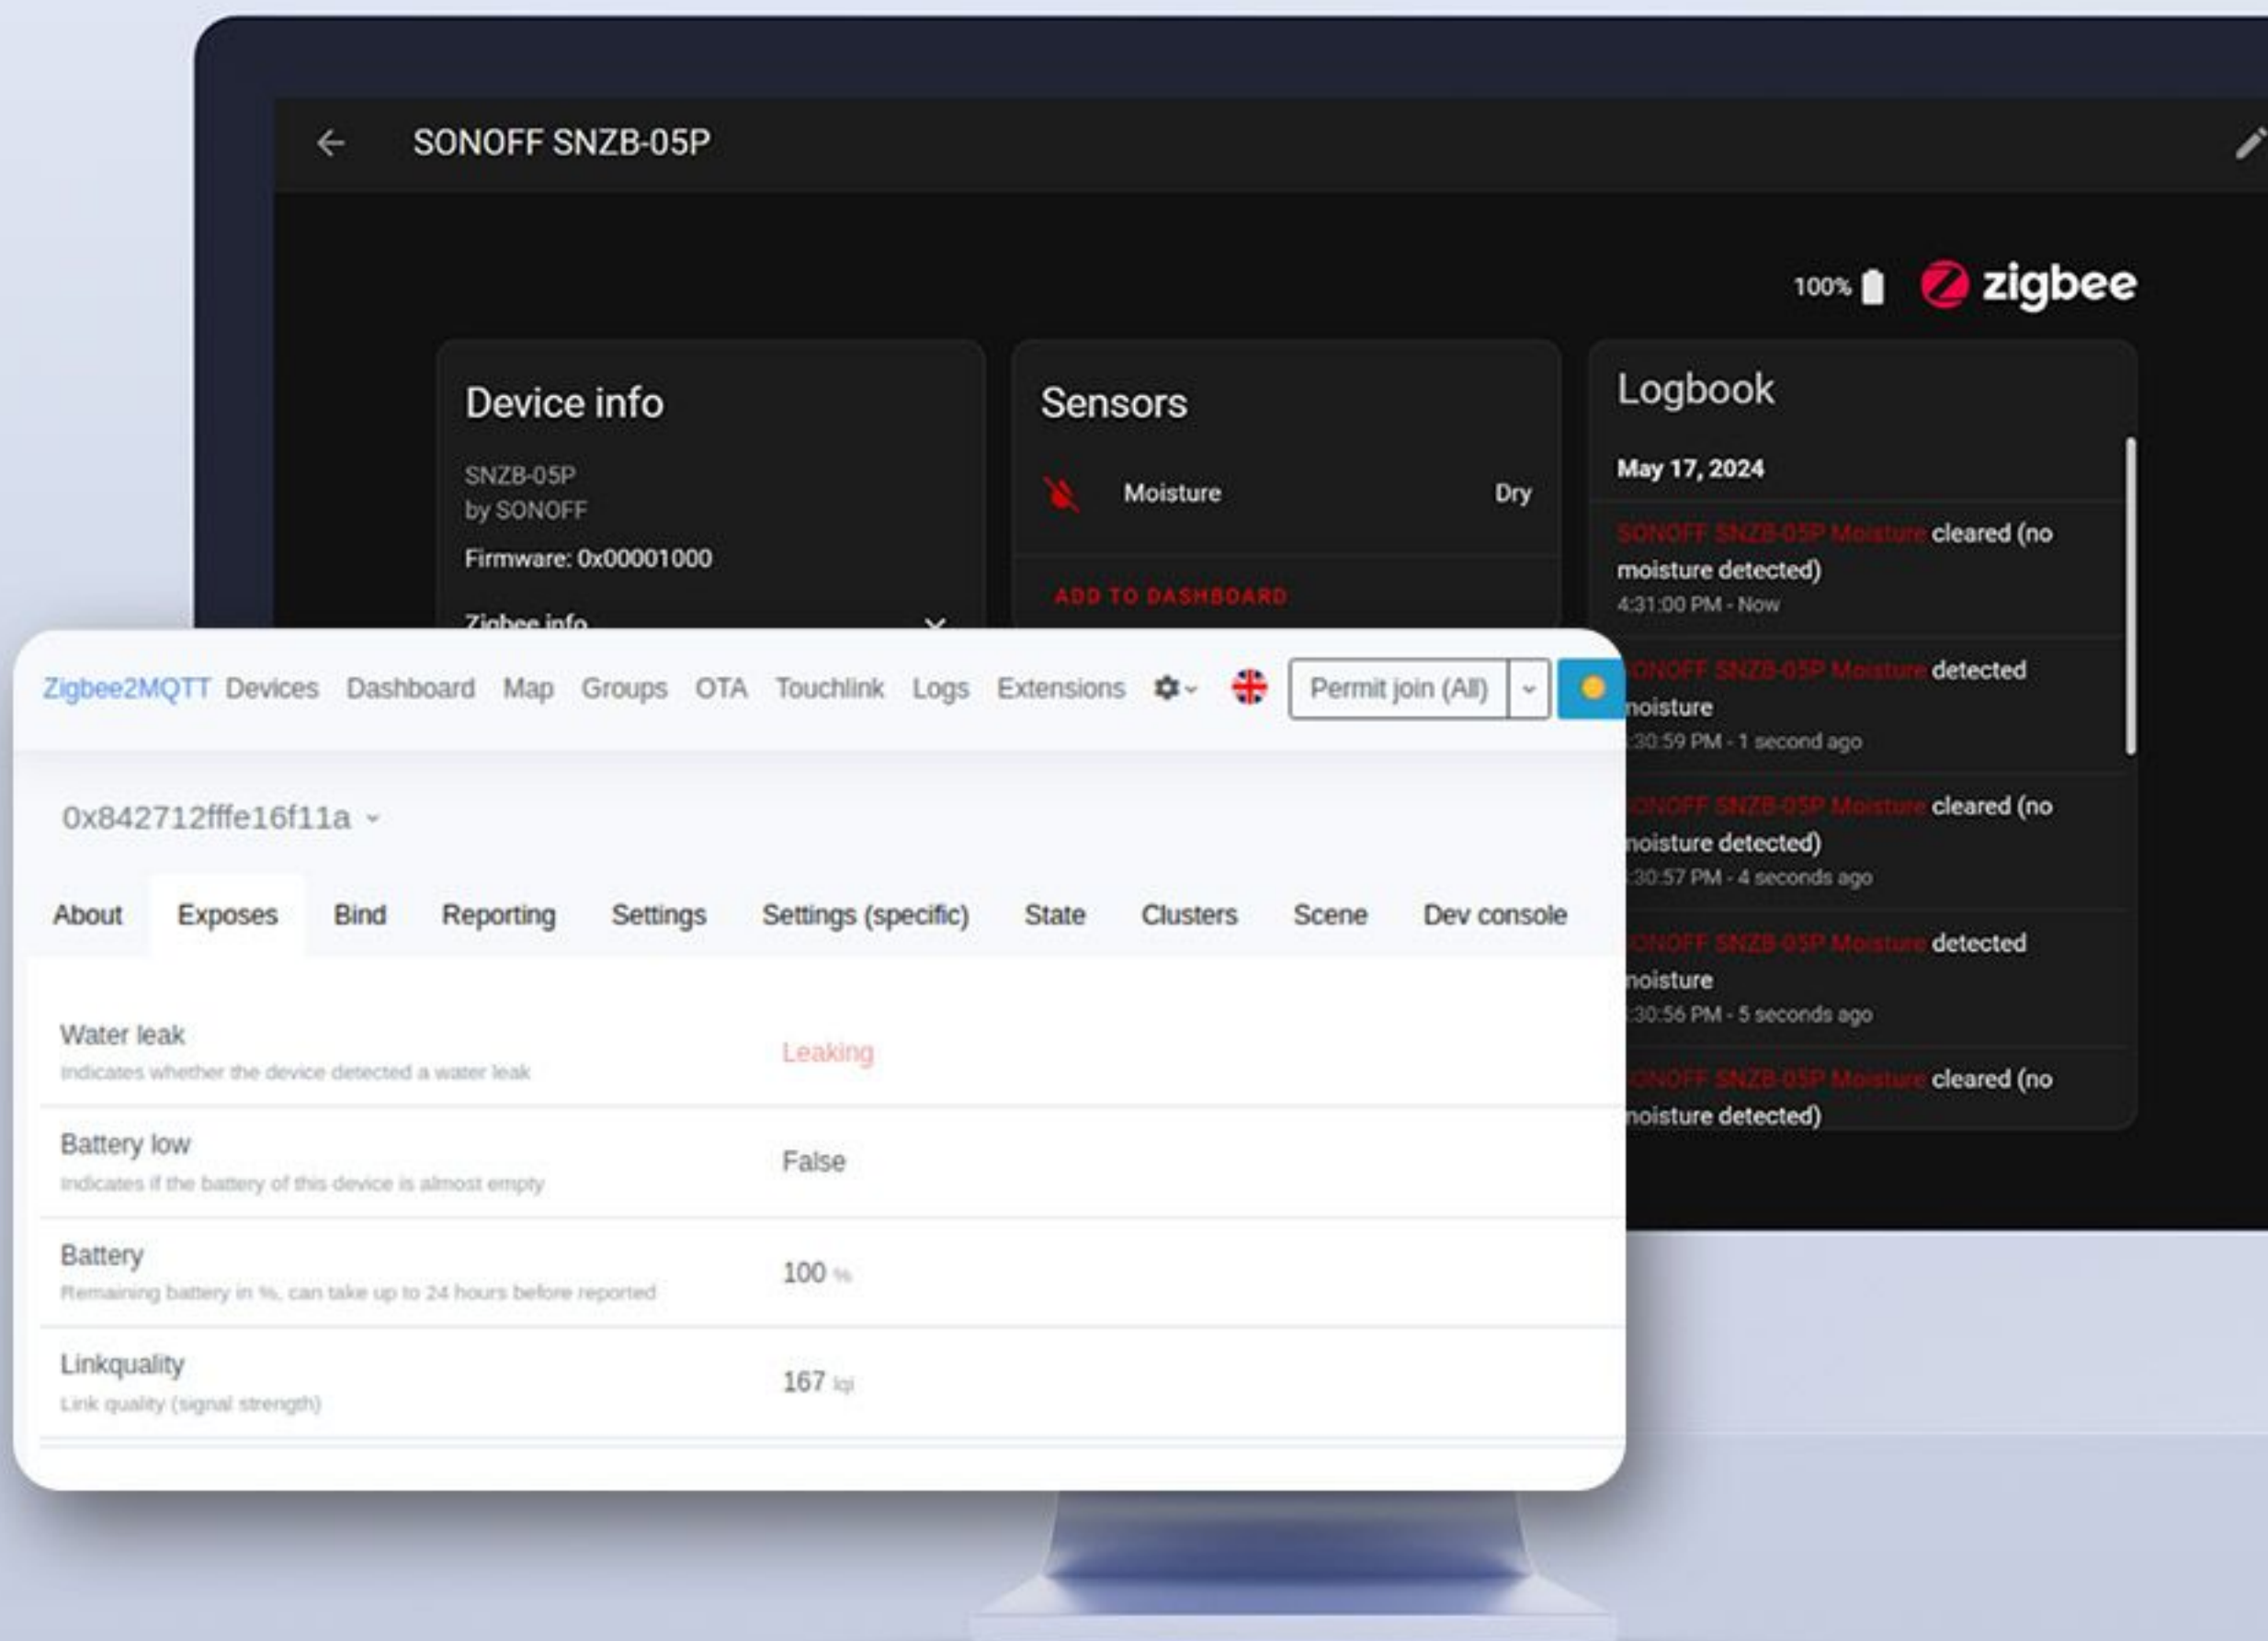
SONOFF SNZB-05P

100% zigbee

Device info

SNZB-05P
by SONOFF

Firmware: 0x00001000

Zigbee info

Sensors

Moisture Dry

ADD TO DASHBOARD

Logbook

May 17, 2024

SONOFF SNZB-05P Moisture cleared (no moisture detected)
4:31:00 PM - Now

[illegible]ONOFF SNZB-05P Moisture detected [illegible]noisture
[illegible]:30:59 PM - 1 second ago

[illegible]ONOFF SNZB-05P Moisture cleared (no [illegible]noisture detected)
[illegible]:30:57 PM - 4 seconds ago

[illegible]ONOFF SNZB-05P Moisture detected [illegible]noisture
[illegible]:30:56 PM - 5 seconds ago

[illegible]ONOFF SNZB-05P Moisture cleared (no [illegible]noisture detected)

Zigbee2MQTT Devices Dashboard Map Groups OTA Touchlink Logs Extensions Permit join (All)

0x842712fffe16f11a

About Exposes Bind Reporting Settings Settings (specific) State Clusters Scene Dev console

| | |
|---|---|
| Water leak<br>Indicates whether the device detected a water leak | Leaking |
| Battery low<br>Indicates if the battery of this device is almost empty | False |
| Battery<br>Remaining battery in %, can take up to 24 hours before reported | 100 % |
| Linkquality<br>Link quality (signal strength) | 167 lqi |